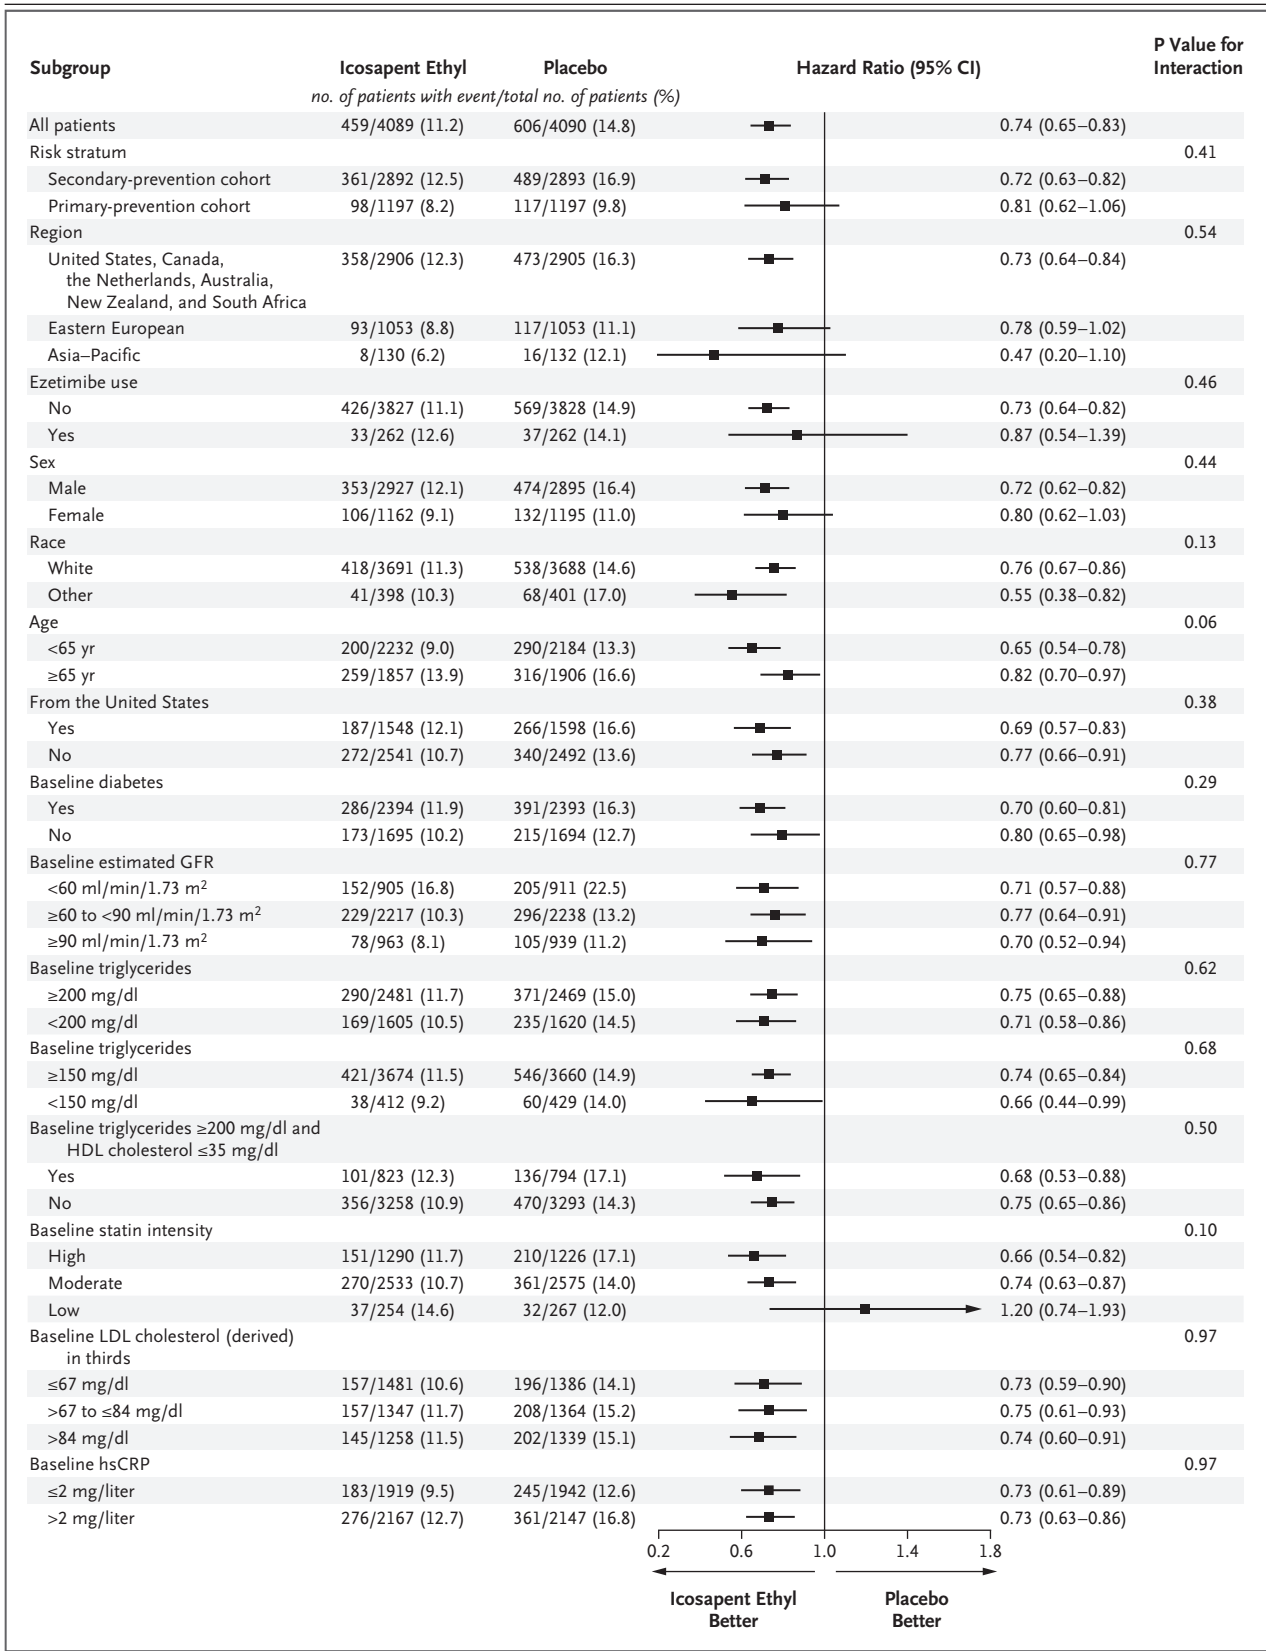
| Subgroup | Icosapent Ethyl | Placebo | Hazard Ratio (95% CI) | P Value for Interaction |
|---|---|---|---|---|
| | no. of patients with event/total no. of patients (%) | | | |
| All patients | 459/4089 (11.2) | 606/4090 (14.8) | 0.74 (0.65–0.83) | |
| Risk stratum | | | | 0.41 |
| Secondary-prevention cohort | 361/2892 (12.5) | 489/2893 (16.9) | 0.72 (0.63–0.82) | |
| Primary-prevention cohort | 98/1197 (8.2) | 117/1197 (9.8) | 0.81 (0.62–1.06) | |
| Region | | | | 0.54 |
| United States, Canada, the Netherlands, Australia, New Zealand, and South Africa | 358/2906 (12.3) | 473/2905 (16.3) | 0.73 (0.64–0.84) | |
| Eastern European | 93/1053 (8.8) | 117/1053 (11.1) | 0.78 (0.59–1.02) | |
| Asia–Pacific | 8/130 (6.2) | 16/132 (12.1) | 0.47 (0.20–1.10) | |
| Ezetimibe use | | | | 0.46 |
| No | 426/3827 (11.1) | 569/3828 (14.9) | 0.73 (0.64–0.82) | |
| Yes | 33/262 (12.6) | 37/262 (14.1) | 0.87 (0.54–1.39) | |
| Sex | | | | 0.44 |
| Male | 353/2927 (12.1) | 474/2895 (16.4) | 0.72 (0.62–0.82) | |
| Female | 106/1162 (9.1) | 132/1195 (11.0) | 0.80 (0.62–1.03) | |
| Race | | | | 0.13 |
| White | 418/3691 (11.3) | 538/3688 (14.6) | 0.76 (0.67–0.86) | |
| Other | 41/398 (10.3) | 68/401 (17.0) | 0.55 (0.38–0.82) | |
| Age | | | | 0.06 |
| <65 yr | 200/2232 (9.0) | 290/2184 (13.3) | 0.65 (0.54–0.78) | |
| ≥65 yr | 259/1857 (13.9) | 316/1906 (16.6) | 0.82 (0.70–0.97) | |
| From the United States | | | | 0.38 |
| Yes | 187/1548 (12.1) | 266/1598 (16.6) | 0.69 (0.57–0.83) | |
| No | 272/2541 (10.7) | 340/2492 (13.6) | 0.77 (0.66–0.91) | |
| Baseline diabetes | | | | 0.29 |
| Yes | 286/2394 (11.9) | 391/2393 (16.3) | 0.70 (0.60–0.81) | |
| No | 173/1695 (10.2) | 215/1694 (12.7) | 0.80 (0.65–0.98) | |
| Baseline estimated GFR | | | | 0.77 |
| <60 ml/min/1.73 m$^2$ | 152/905 (16.8) | 205/911 (22.5) | 0.71 (0.57–0.88) | |
| ≥60 to <90 ml/min/1.73 m$^2$ | 229/2217 (10.3) | 296/2238 (13.2) | 0.77 (0.64–0.91) | |
| ≥90 ml/min/1.73 m$^2$ | 78/963 (8.1) | 105/939 (11.2) | 0.70 (0.52–0.94) | |
| Baseline triglycerides | | | | 0.62 |
| ≥200 mg/dl | 290/2481 (11.7) | 371/2469 (15.0) | 0.75 (0.65–0.88) | |
| <200 mg/dl | 169/1605 (10.5) | 235/1620 (14.5) | 0.71 (0.58–0.86) | |
| Baseline triglycerides | | | | 0.68 |
| ≥150 mg/dl | 421/3674 (11.5) | 546/3660 (14.9) | 0.74 (0.65–0.84) | |
| <150 mg/dl | 38/412 (9.2) | 60/429 (14.0) | 0.66 (0.44–0.99) | |
| Baseline triglycerides ≥200 mg/dl and HDL cholesterol ≤35 mg/dl | | | | 0.50 |
| Yes | 101/823 (12.3) | 136/794 (17.1) | 0.68 (0.53–0.88) | |
| No | 356/3258 (10.9) | 470/3293 (14.3) | 0.75 (0.65–0.86) | |
| Baseline statin intensity | | | | 0.10 |
| High | 151/1290 (11.7) | 210/1226 (17.1) | 0.66 (0.54–0.82) | |
| Moderate | 270/2533 (10.7) | 361/2575 (14.0) | 0.74 (0.63–0.87) | |
| Low | 37/254 (14.6) | 32/267 (12.0) | 1.20 (0.74–1.93) | |
| Baseline LDL cholesterol (derived) in thirds | | | | 0.97 |
| ≤67 mg/dl | 157/1481 (10.6) | 196/1386 (14.1) | 0.73 (0.59–0.90) | |
| >67 to ≤84 mg/dl | 157/1347 (11.7) | 208/1364 (15.2) | 0.75 (0.61–0.93) | |
| >84 mg/dl | 145/1258 (11.5) | 202/1339 (15.1) | 0.74 (0.60–0.91) | |
| Baseline hsCRP | | | | 0.97 |
| ≤2 mg/liter | 183/1919 (9.5) | 245/1942 (12.6) | 0.73 (0.61–0.89) | |
| >2 mg/liter | 276/2167 (12.7) | 361/2147 (16.8) | 0.73 (0.63–0.86) | |

0.2 0.6 1.0 1.4 1.8

Icosapent Ethyl Better

Placebo Better